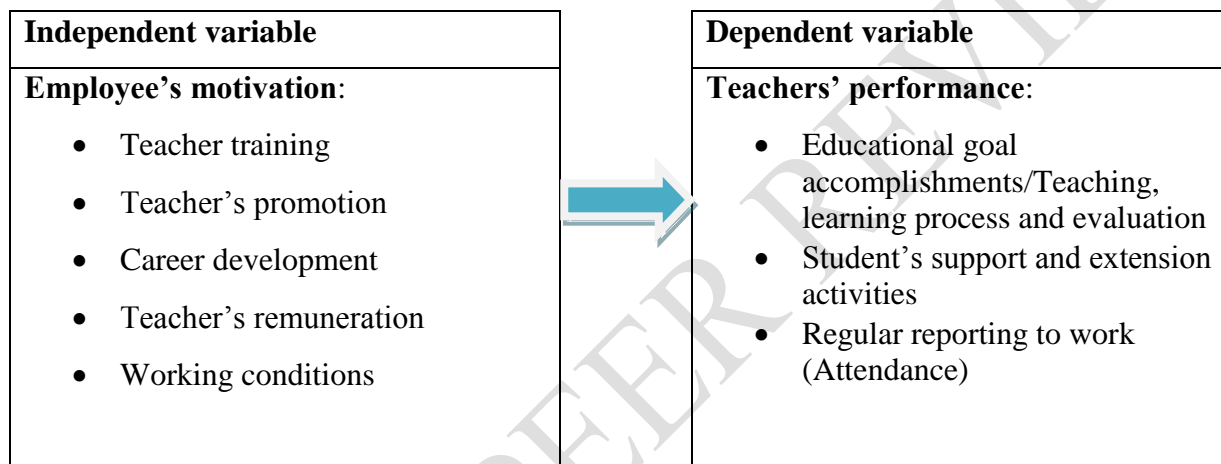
Independent variable

Employee's motivation:

- Teacher training
- Teacher's promotion
- Career development
- Teacher's remuneration
- Working conditions

Dependent variable

Teachers' performance:

- Educational goal accomplishments/Teaching, learning process and evaluation
- Student's support and extension activities
- Regular reporting to work (Attendance)

PEER REVIEW